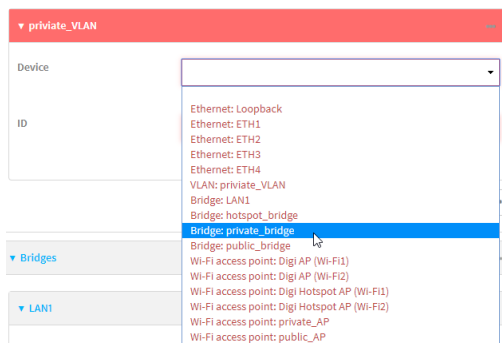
▾ priviate_VLAN

Device

ID

▾ Bridges

▾ LAN1

Ethernet: Loopback
Ethernet: ETH1
Ethernet: ETH2
Ethernet: ETH3
Ethernet: ETH4
VLAN: priviate_VLAN
Bridge: LAN1
Bridge: hotspot_bridge
Bridge: private_bridge
Bridge: public_bridge
Wi-Fi access point: Digi AP (Wi-Fi1)
Wi-Fi access point: Digi AP (Wi-Fi2)
Wi-Fi access point: Digi Hotspot AP (Wi-Fi1)
Wi-Fi access point: Digi Hotspot AP (Wi-Fi2)
Wi-Fi access point: private_AP
Wi-Fi access point: public_AP